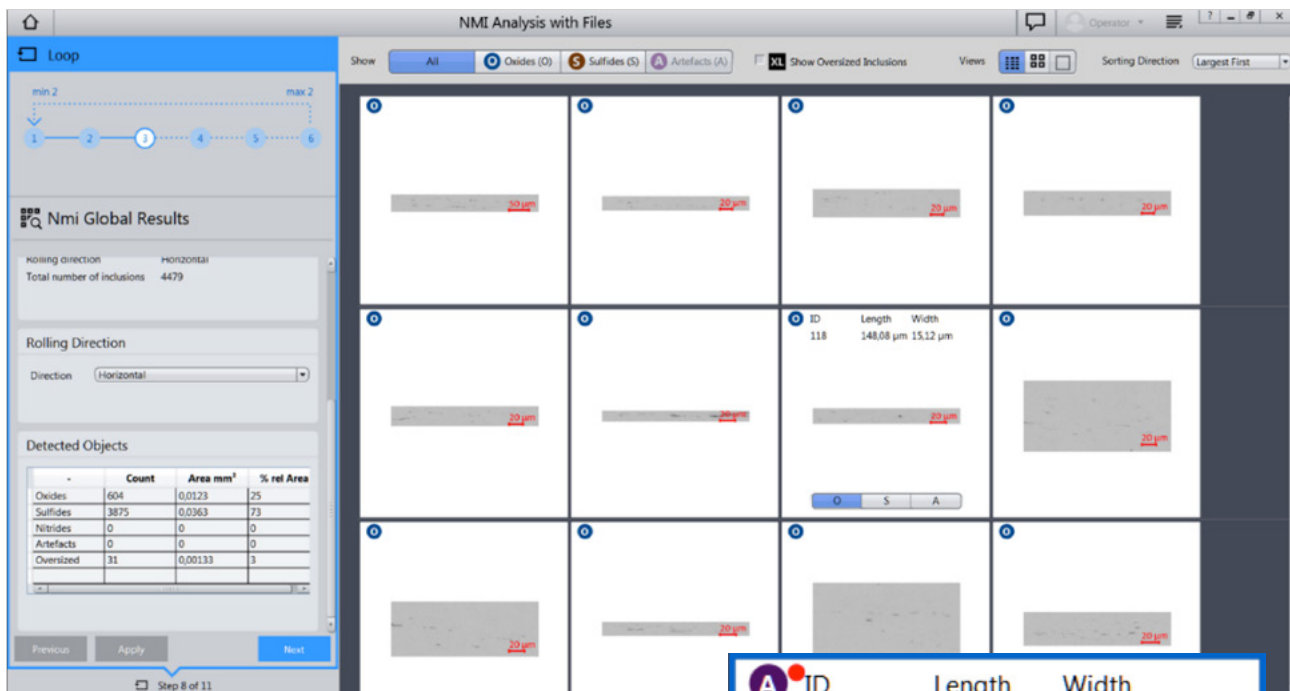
NMI Analysis with Files

Operator

Loop

min 2 max 2

1 2 3 4 5 6

Nmi Global Results

Rolling direction Horizontal
Total number of inclusions 4479

Rolling Direction

Direction Horizontal

Detected Objects

| - | Count | Area mm² | % rel Area |
|---|---|---|---|
| Oxides | 604 | 0,0123 | 25 |
| Sulfides | 3875 | 0,0363 | 73 |
| Nitrides | 0 | 0 | 0 |
| Artefacts | 0 | 0 | 0 |
| Oversized | 31 | 0,00133 | 3 |

Previous Apply Next

Step 8 of 11

Show All O Oxides (0) S Sulfides (S) A Artefacts (A) XL Show Oversized Inclusions Views Sorting Direction Largest First

O 50 µm
O 20 µm
O 20 µm
O 20 µm
O 20 µm
O 20 µm
O ID Length Width
118 148,08 µm 15,12 µm
20 µm
O S A
O 20 µm
O 20 µm
O 20 µm
O
O 20 µm

A ID Length Width